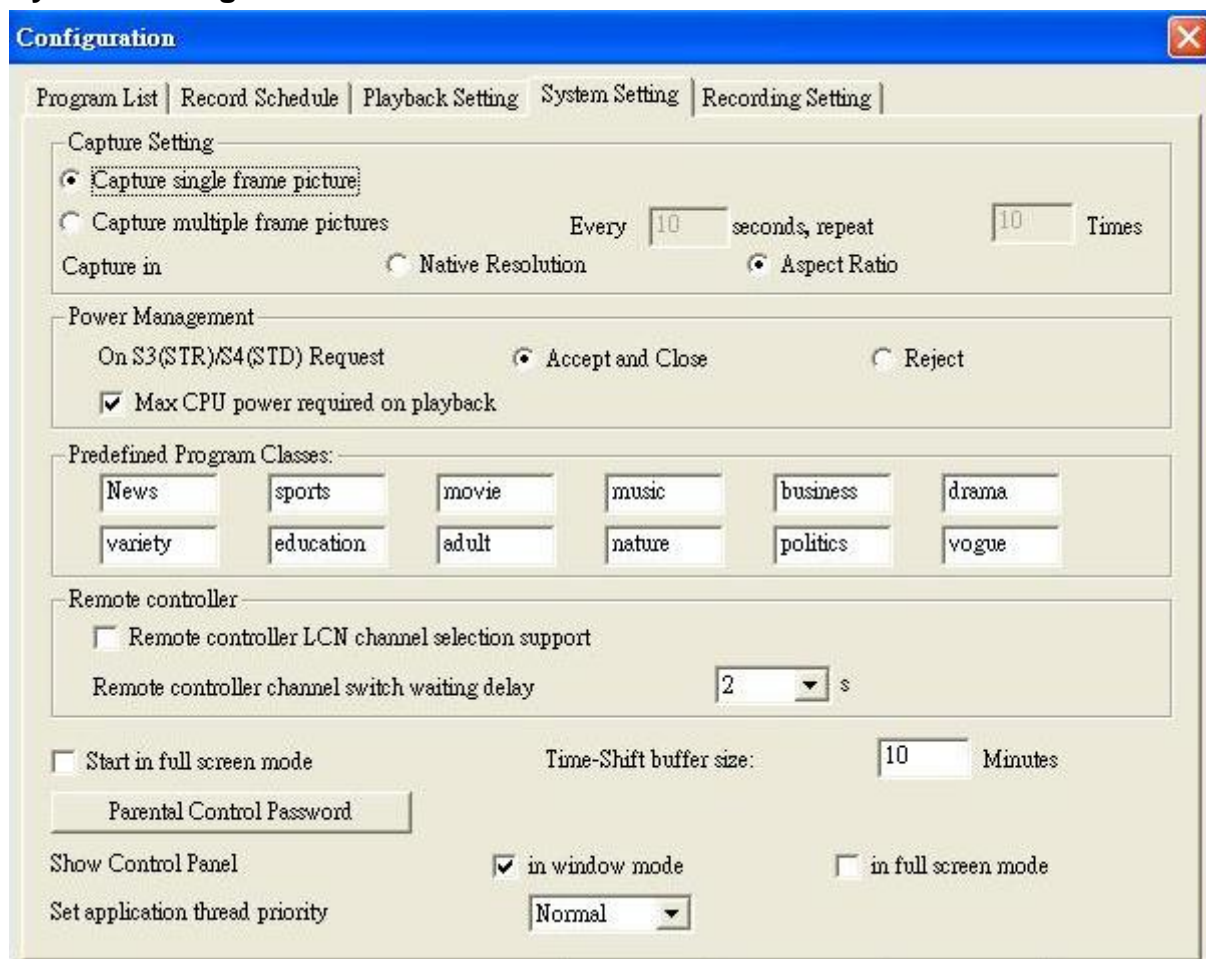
Configuration

Program List | Record Schedule | Playback Setting | System Setting | Recording Setting

Capture Setting

Capture single frame picture

Capture multiple frame pictures

Every 10 seconds, repeat 10 Times

Capture in Native Resolution Aspect Ratio

Power Management

On S3(STR)/S4(STD) Request Accept and Close Reject

Max CPU power required on playback

Predefined Program Classes:

| News | sports | movie | music | business | drama |
|---|---|---|---|---|---|
| variety | education | adult | nature | politics | vogue |

Remote controller

Remote controller LCN channel selection support

Remote controller channel switch waiting delay 2 s

Start in full screen mode

Time-Shift buffer size: 10 Minutes

Parental Control Password

Show Control Panel in window mode in full screen mode

Set application thread priority Normal